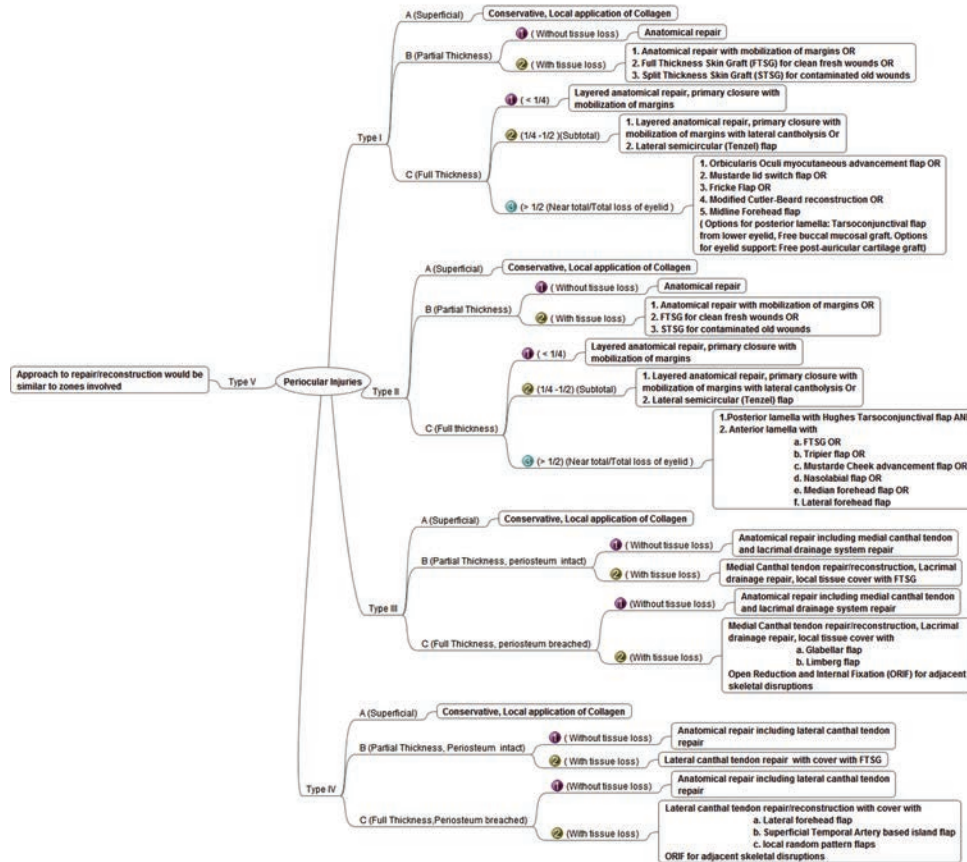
Approach to repair/reconstruction would be similar to zones involved

Type V

Periocular Injuries

Type I

A (Superficial)
Conservative, Local application of Collagen

B (Partial Thickness)
1 ( Without tissue loss)
Anatomical repair
2 ( With tissue loss)
1. Anatomical repair with mobilization of margins OR
2. Full Thickness Skin Graft (FTSG) for clean fresh wounds OR
3. Split Thickness Skin Graft (STSG) for contaminated old wounds

C (Full Thickness)
1 ( < 1/4)
Layered anatomical repair, primary closure with mobilization of margins
2 (1/4 -1/2 )(Subtotal)
1. Layered anatomical repair, primary closure with mobilization of margins with lateral cantholysis Or
2. Lateral semicircular (Tenzel) flap
3 (> 1/2 (Near total/Total loss of eyelid )
1. Orbicularis Oculi myocutaneous advancement flap OR
2. Mustarde lid switch flap OR
3. Fricke Flap OR
4. Modified Cutler-Beard reconstruction OR
5. Midline Forehead flap
( Options for posterior lamella: Tarsoconjunctival flap from lower eyelid, Free buccal mucosal graft. Options for eyelid support: Free post-auricular cartilage graft)

Type II

A (Superficial)
Conservative, Local application of Collagen

B (Partial Thickness)
1 ( Without tissue loss)
Anatomical repair
2 ( With tissue loss)
1. Anatomical repair with mobilization of margins OR
2. FTSG for clean fresh wounds OR
3. STSG for contaminated old wounds

C (Full thickness)
1 ( < 1/4)
Layered anatomical repair, primary closure with mobilization of margins
2 (1/4 -1/2) (Subtotal)
1. Layered anatomical repair, primary closure with mobilization of margins with lateral cantholysis Or
2. Lateral semicircular (Tenzel) flap
3 (> 1/2) (Near total/Total loss of eyelid )
1.Posterior lamella with Hughes Tarsoconjunctival flap AN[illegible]
2. Anterior lamella with
a. FTSG OR
b. Tripier flap OR
c. Mustarde Cheek advancement flap OR
d. Nasolabial flap OR
e. Median forehead flap OR
f. Lateral forehead flap

Type III

A (Superficial)
Conservative, Local application of Collagen

B (Partial Thickness, periosteum intact)
1 ( Without tissue loss)
Anatomical repair including medial canthal tendon and lacrimal drainage system repair
2 ( With tissue loss)
Medial Canthal tendon repair/reconstruction, Lacrimal drainage repair, local tissue cover with FTSG

C (Full Thickness, periosteum breached)
1 (Without tissue loss)
Anatomical repair including medial canthal tendon and lacrimal drainage system repair
2 (With tissue loss)
Medial Canthal tendon repair/reconstruction, Lacrimal drainage repair, local tissue cover with
a. Glabellar flap
b. Limberg flap
Open Reduction and Internal Fixation (ORIF) for adjacent skeletal disruptions

Type IV

A (Superficial)
Conservative, Local application of Collagen

B (Partial Thickness, Periosteum intact)
1 ( Without tissue loss)
Anatomical repair including lateral canthal tendon repair
2 ( With tissue loss)
Lateral canthal tendon repair with cover with FTSG

C (Full Thickness,Periosteum breached)
1 (Without tissue loss)
Anatomical repair including lateral canthal tendon repair
2 (With tissue loss)
Lateral canthal tendon repair/reconstruction with cover with
a. Lateral forehead flap
b. Superficial Temporal Artery based island flap
c. local random pattern flaps
ORIF for adjacent skeletal disruptions